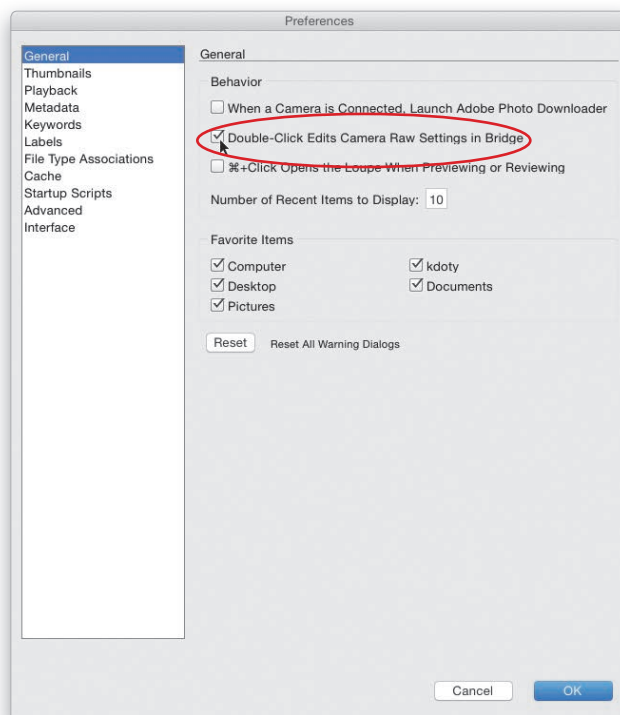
Preferences

General
Thumbnails
Playback
Metadata
Keywords
Labels
File Type Associations
Cache
Startup Scripts
Advanced
Interface

General

Behavior

When a Camera is Connected, Launch Adobe Photo Downloader

Double-Click Edits Camera Raw Settings in Bridge

⌘+Click Opens the Loupe When Previewing or Reviewing

Number of Recent Items to Display: 10

Favorite Items

Computer

kdoty

Desktop

Documents

Pictures

Reset

Reset All Warning Dialogs

Cancel

OK